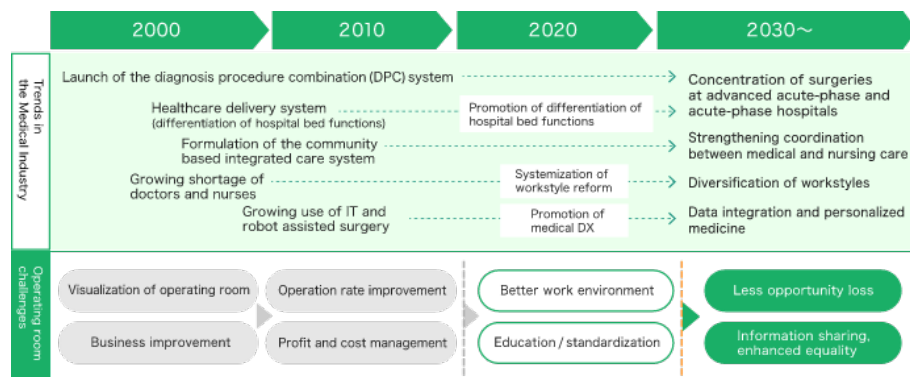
2000

2010

2020

2030〜

Trends in the Medical Industry

Launch of the diagnosis procedure combination (DPC) system

Concentration of surgeries at advanced acute-phase and acute-phase hospitals

Healthcare delivery system (differentiation of hospital bed functions)

Promotion of differentiation of hospital bed functions

Formulation of the community based integrated care system

Strengthening coordination between medical and nursing care

Growing shortage of doctors and nurses

Systemization of workstyle reform

Diversification of workstyles

Growing use of IT and robot assisted surgery

Promotion of medical DX

Data integration and personalized medicine

Operating room challenges

Visualization of operating room

Business improvement

Operation rate improvement

Profit and cost management

Better work environment

Education / standardization

Less opportunity loss

Information sharing, enhanced equality